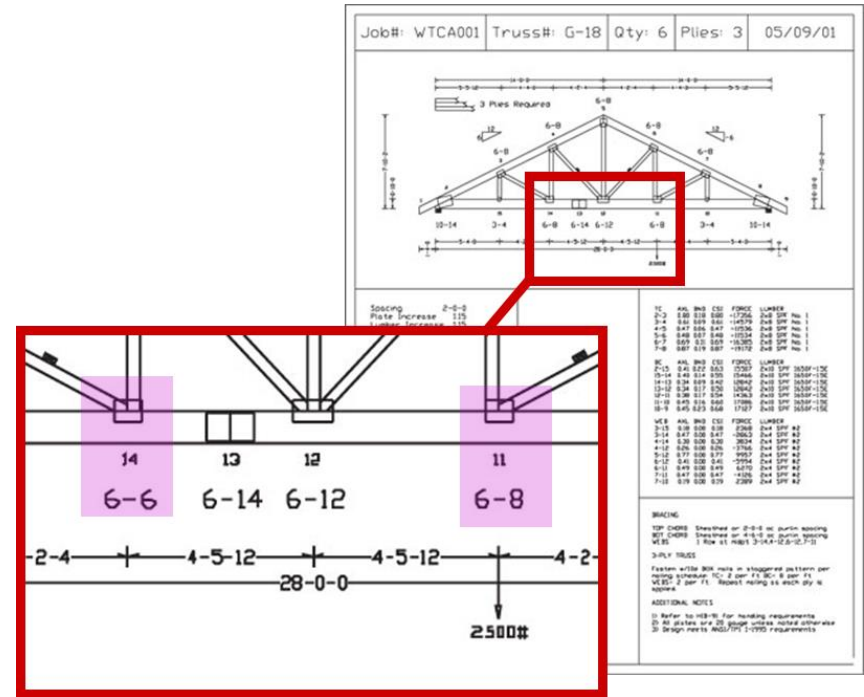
Job#: WTCA001 | Truss#: G-18 | Qty: 6 | Plies: 3 | 05/09/01

3 Plies Required

6-8

12

6-8

6-8

12

10-14 3-4 6-8 6-14 6-12 6-8 3-4 10-14

28-0-0

2500#

Spacing 2-0-0
Plate Increase 1.15
Lumber Increase 1.15

TC AXL BND CSI FORCE LUMBER

BC AXL BND CSI FORCE LUMBER

WEB AXL BND CSI FORCE LUMBER

BRACING

TOP CHORD Sheathed or 2-0-0 oc purlin spacing
BOT CHORD Sheathed or 4-6-0 oc purlin spacing
WEBS 1 Row at midpt

3-PLY TRUSS

Fasten w/10d BOX nails in staggered pattern per nailing schedule: TC= 2 per ft BC= 8 per ft WEBS= 2 per ft. Repeat nailing as each ply is applied.

ADDITIONAL NOTES

1) Refer to HIB-91 for handling requirements
2) All plates are 20 gauge unless noted otherwise
3) Design meets ANSI/TPI 1-1995 requirements

14 13 12 11

6-6 6-14 6-12 6-8

-2-4 4-5-12 4-5-12 4-2

28-0-0

2500#